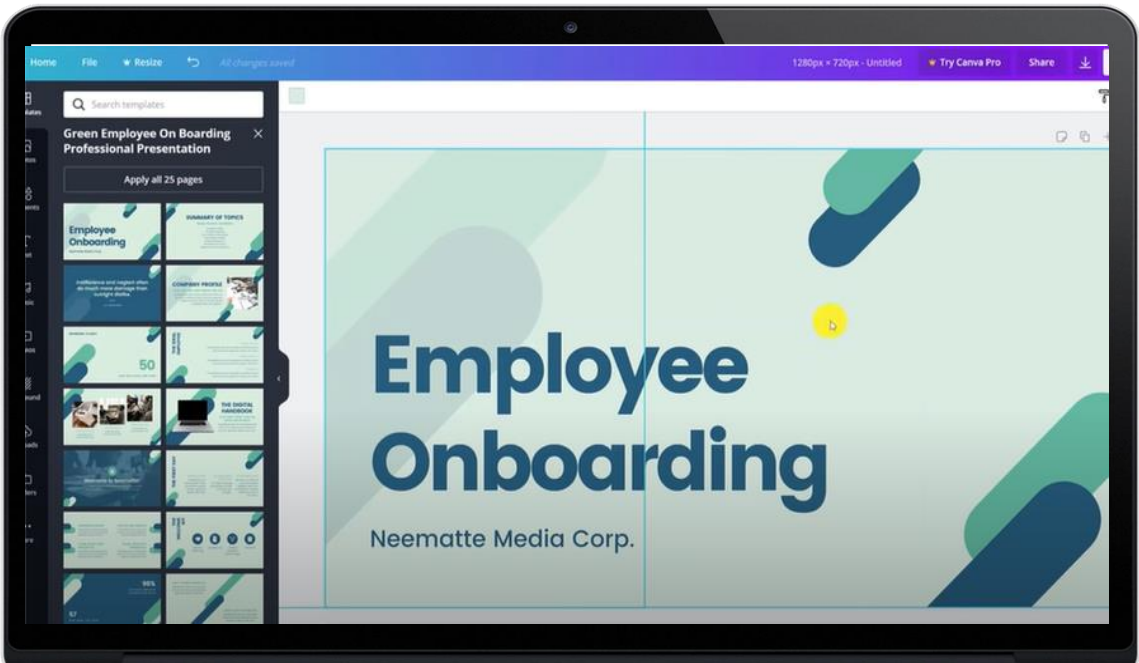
Home File Resize All changes saved

1280px × 720px - Untitled Try Canva Pro Share

Search templates

Green Employee On Boarding Professional Presentation

Apply all 25 pages

Employee Onboarding

SUMMARY OF TOPICS

COMPANY PROFILE

50

THE DIGITAL HANDBOOK

95%

57

Employee Onboarding

Neematte Media Corp.